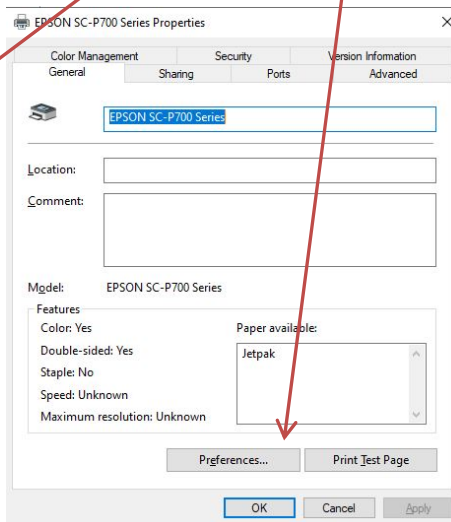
EPSON SC-P700 Series Properties

Color Management | Security | Version Information
General | Sharing | Ports | Advanced

EPSON SC-P700 Series

Location:

Comment:

Model: EPSON SC-P700 Series

Features
Color: Yes
Double-sided: Yes
Staple: No
Speed: Unknown
Maximum resolution: Unknown

Paper available:
Jetpak

Preferences...
Print Test Page

OK
Cancel
Apply